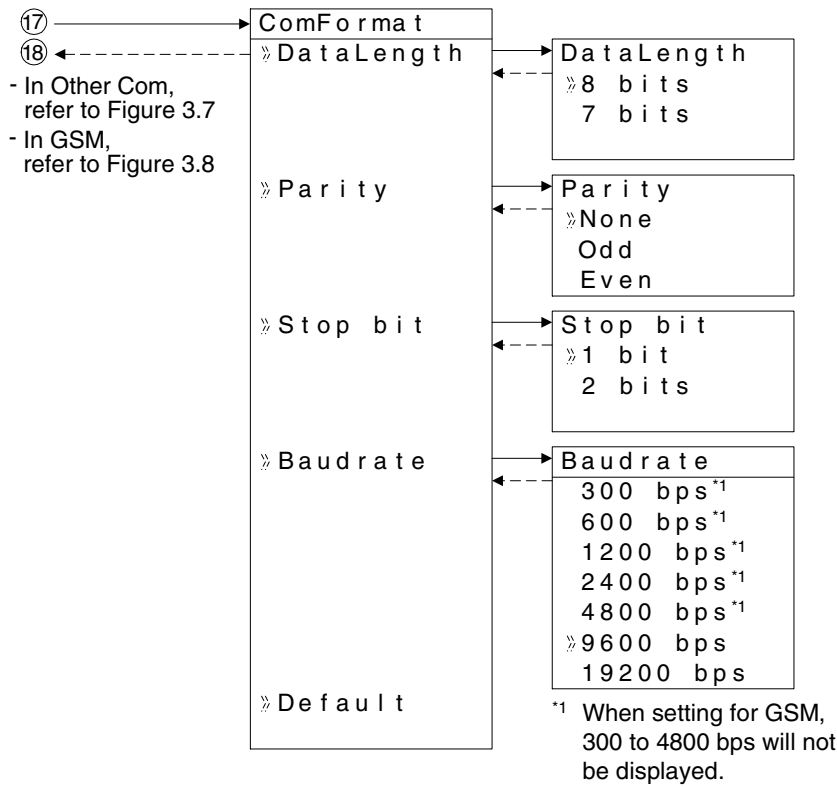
⑰
⑱
- In Other Com, refer to Figure 3.7
- In GSM, refer to Figure 3.8

ComFormat
» DataLength
» Parity
» Stop bit
» Baudrate
» Default

DataLength
»8 bits
7 bits

Parity
»None
Odd
Even

Stop bit
»1 bit
2 bits

Baudrate
300 bps$^{*1}$
600 bps$^{*1}$
1200 bps$^{*1}$
2400 bps$^{*1}$
4800 bps$^{*1}$
»9600 bps
19200 bps

$^{*1}$ When setting for GSM, 300 to 4800 bps will not be displayed.